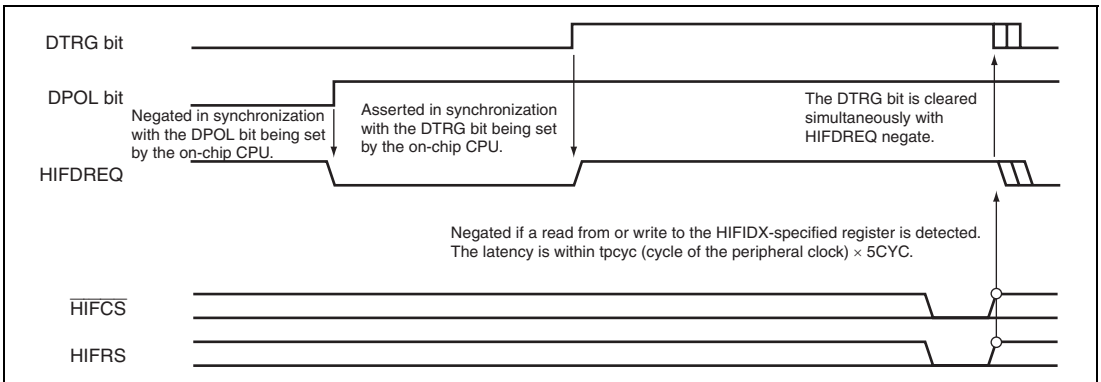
DTRG bit

DPOL bit

Negated in synchronization with the DPOL bit being set by the on-chip CPU.

Asserted in synchronization with the DTRG bit being set by the on-chip CPU.

The DTRG bit is cleared simultaneously with HIFDREQ negate.

HIFDREQ

Negated if a read from or write to the HIFIDX-specified register is detected. The latency is within tpcyc (cycle of the peripheral clock) × 5CYC.

$\overline{HIFCS}$

HIFRS